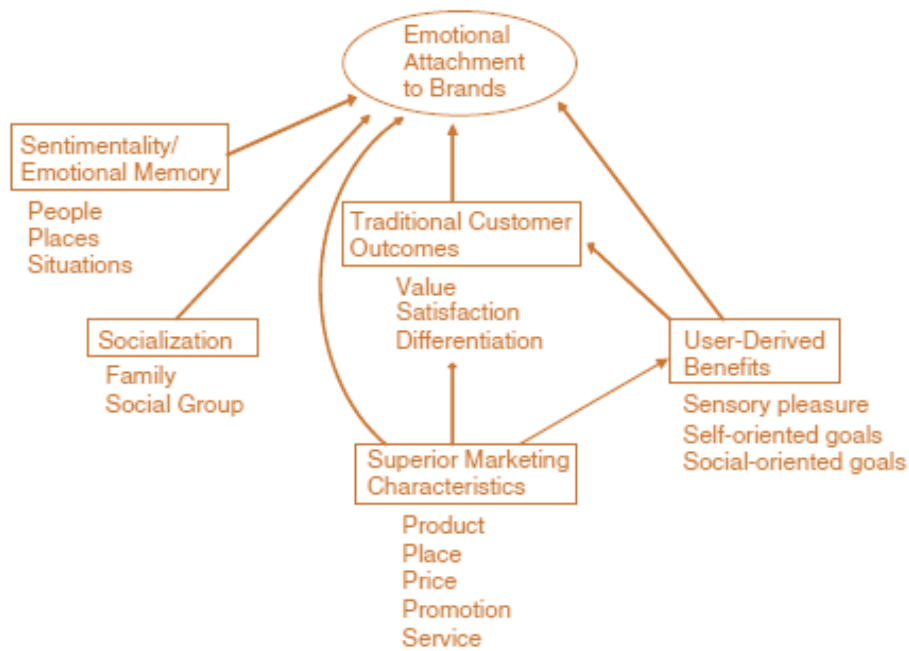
Emotional Attachment to Brands

Sentimentality/ Emotional Memory
People
Places
Situations

Traditional Customer Outcomes
Value
Satisfaction
Differentiation

Socialization
Family
Social Group

User-Derived Benefits
Sensory pleasure
Self-oriented goals
Social-oriented goals

Superior Marketing Characteristics
Product
Place
Price
Promotion
Service